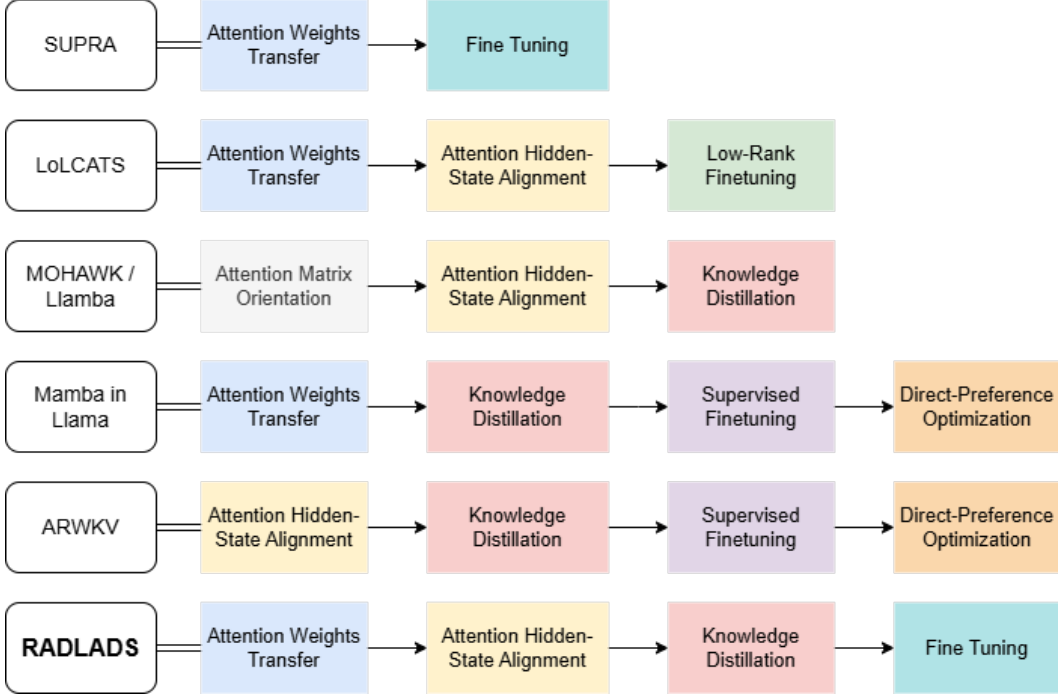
SUPRA
Attention Weights Transfer
Fine Tuning

LoLCATS
Attention Weights Transfer
Attention Hidden-State Alignment
Low-Rank Finetuning

MOHAWK / Llamba
Attention Matrix Orientation
Attention Hidden-State Alignment
Knowledge Distillation

Mamba in Llama
Attention Weights Transfer
Knowledge Distillation
Supervised Finetuning
Direct-Preference Optimization

ARWKV
Attention Hidden-State Alignment
Knowledge Distillation
Supervised Finetuning
Direct-Preference Optimization

RADLADS
Attention Weights Transfer
Attention Hidden-State Alignment
Knowledge Distillation
Fine Tuning